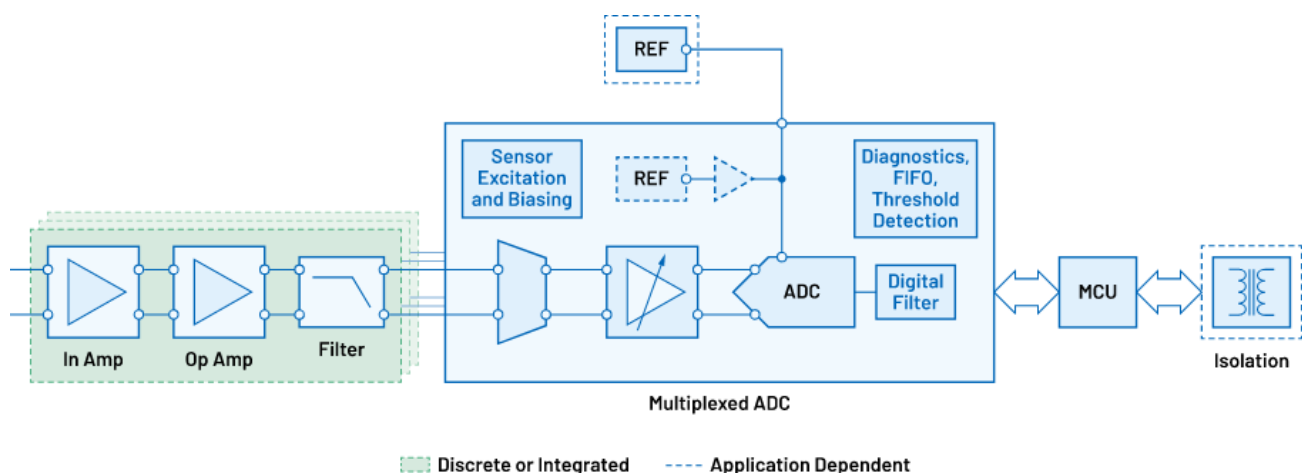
REF

Sensor Excitation and Biasing

REF

Diagnostics, FIFO, Threshold Detection

In Amp

Op Amp

Filter

ADC

Digital Filter

MCU

Isolation

Multiplexed ADC

Discrete or Integrated

Application Dependent